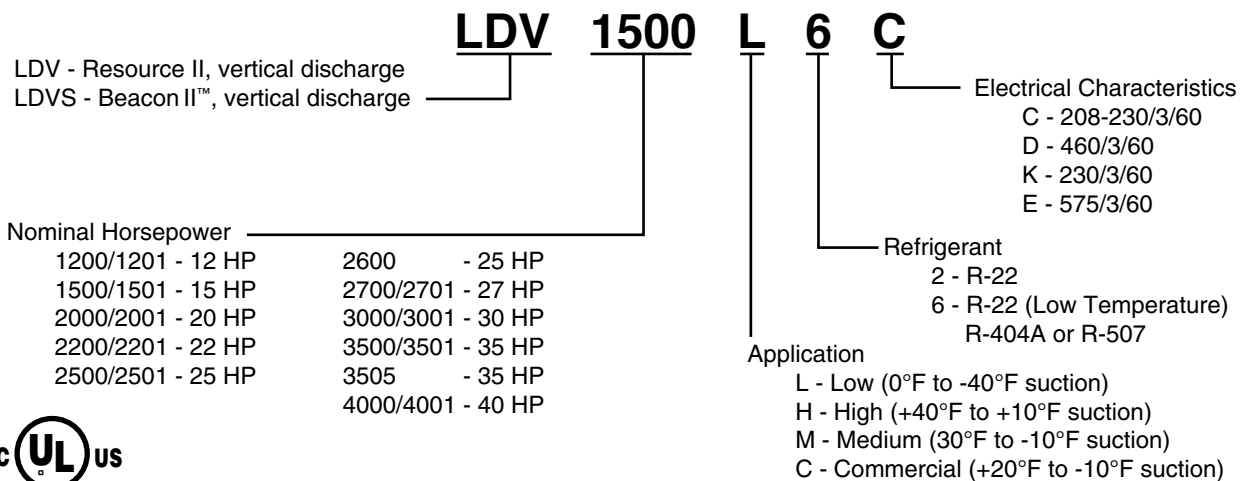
LDV 1500 L 6 C

LDV - Resource II, vertical discharge
LDVS - Beacon II™, vertical discharge

Electrical Characteristics
C - 208-230/3/60
D - 460/3/60
K - 230/3/60
E - 575/3/60

Nominal Horsepower
1200/1201 - 12 HP
1500/1501 - 15 HP
2000/2001 - 20 HP
2200/2201 - 22 HP
2500/2501 - 25 HP

2600 - 25 HP
2700/2701 - 27 HP
3000/3001 - 30 HP
3500/3501 - 35 HP
3505 - 35 HP
4000/4001 - 40 HP

Refrigerant
2 - R-22
6 - R-22 (Low Temperature) R-404A or R-507

Application
L - Low (0°F to -40°F suction)
H - High (+40°F to +10°F suction)
M - Medium (30°F to -10°F suction)
C - Commercial (+20°F to -10°F suction)

c UL us